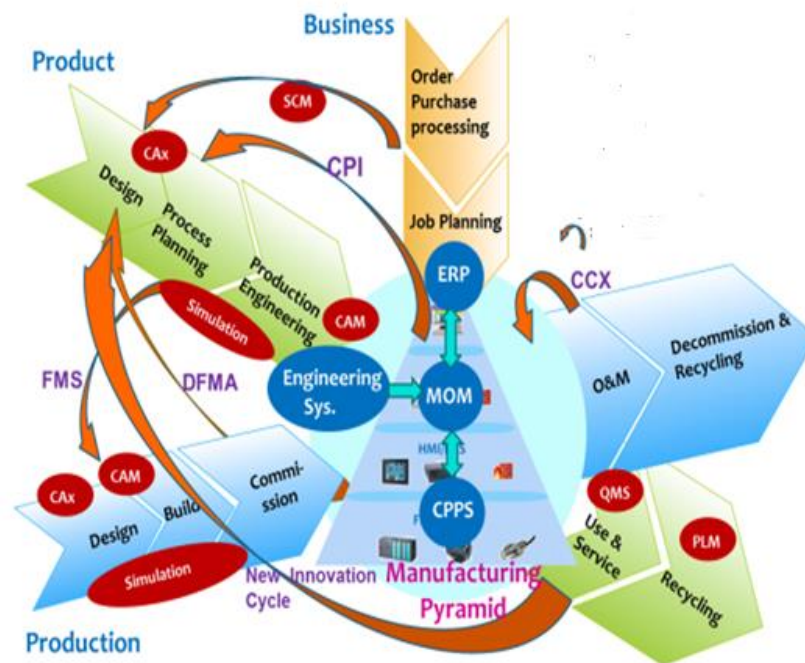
Business

Product

Order Purchase processing

SCM

CAx

CPI

Design

Process Planning

Job Planning

Production Engineering

ERP

CCX

Simulation

CAM

Decommission & Recycling

FMS

DFMA

Engineering Sys.

MOM

O&M

HMI/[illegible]S

CAx

CAM

Commi-ssion

Design

Buil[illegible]

CPPS

QMS

Use & Service

PLM

Simulation

New Innovation Cycle

Manufacturing Pyramid

Recycling

Production